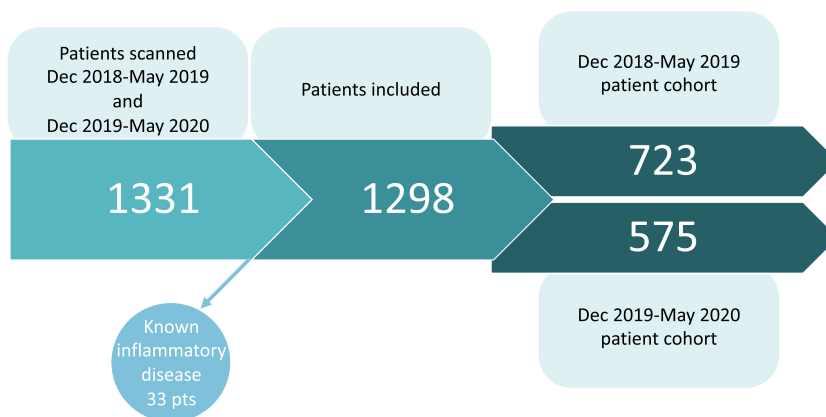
Patients scanned Dec 2018-May 2019 and Dec 2019-May 2020

Patients included

Dec 2018-May 2019 patient cohort

1331

1298

723

575

Known inflammatory disease 33 pts

Dec 2019-May 2020 patient cohort